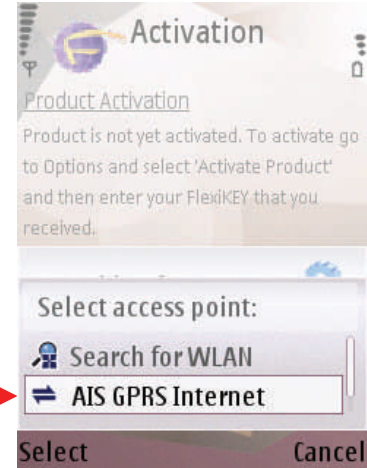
Activation

Product Activation

Product is not yet activated. To activate go to Options and select 'Activate Product' and then enter your FlexiKEY that you received.

Select access point:

Search for WLAN

AIS GPRS Internet

Select

Cancel